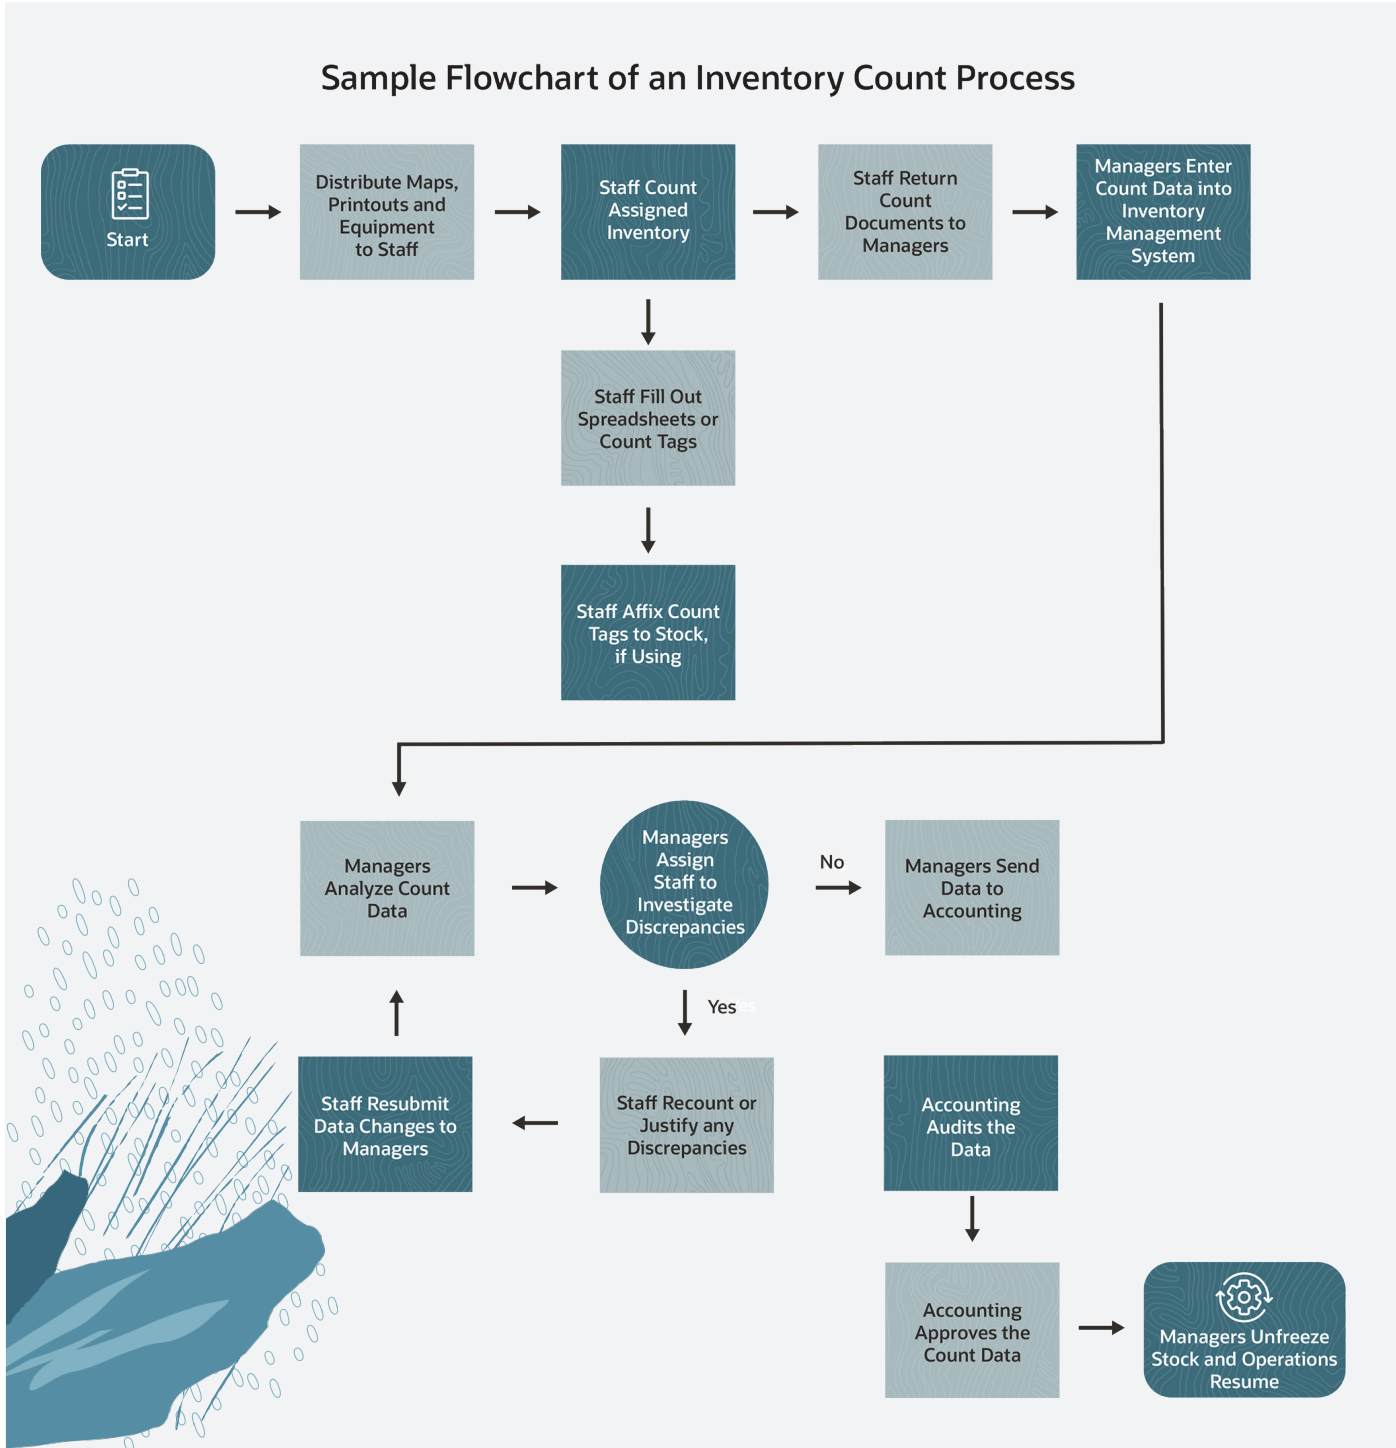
Sample Flowchart of an Inventory Count Process

Start

Distribute Maps, Printouts and Equipment to Staff

Staff Count Assigned Inventory

Staff Return Count Documents to Managers

Managers Enter Count Data into Inventory Management System

Staff Fill Out Spreadsheets or Count Tags

Staff Affix Count Tags to Stock, if Using

Managers Analyze Count Data

Managers Assign Staff to Investigate Discrepancies

No

Managers Send Data to Accounting

Yes

Staff Resubmit Data Changes to Managers

Staff Recount or Justify any Discrepancies

Accounting Audits the Data

Accounting Approves the Count Data

Managers Unfreeze Stock and Operations Resume